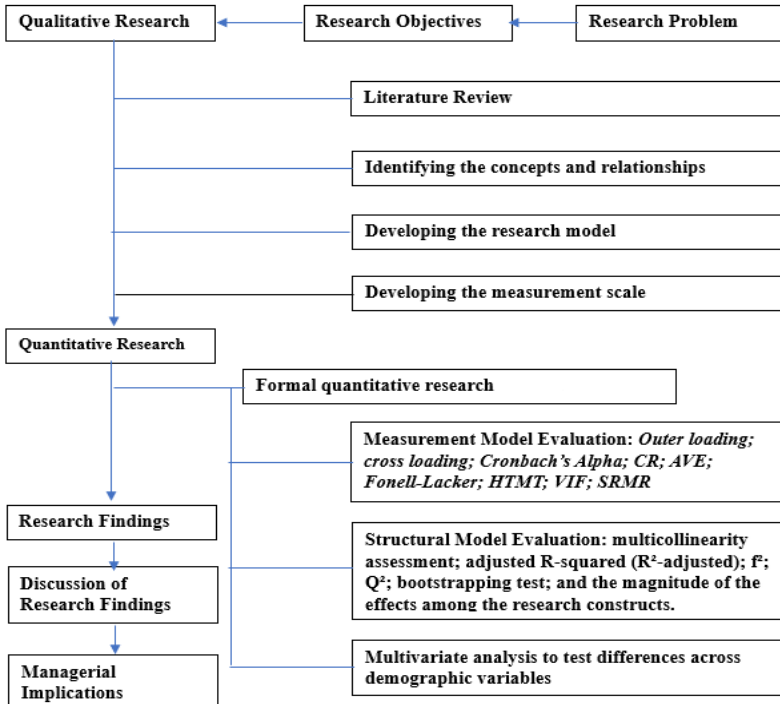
Qualitative Research

Research Objectives

Research Problem

Literature Review

Identifying the concepts and relationships

Developing the research model

Developing the measurement scale

Quantitative Research

Formal quantitative research

Measurement Model Evaluation: *Outer loading; cross loading; Cronbach's Alpha; CR; AVE; Fonell-Lacker; HTMT; VIF; SRMR*

Research Findings

Structural Model Evaluation: multicollinearity assessment; adjusted R-squared ($R^2$-adjusted); $f^2$; $Q^2$; bootstrapping test; and the magnitude of the effects among the research constructs.

Discussion of Research Findings

Managerial Implications

Multivariate analysis to test differences across demographic variables